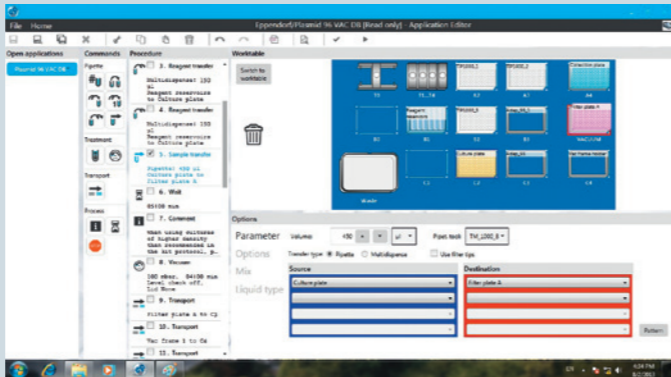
File Home

Eppendorf/Plasmid 96 VAC DB [Read only] - Application Editor

Open applications

Plasmid 96 VAC DB

Commands

Pipette

Treatment

Transport

Process

Procedure

3. Reagent transfer

Multidispense 150 µl Reagent reservoirs to Culture plate

4. Reagent transfer

Multidispense 150 µl Reagent reservoirs to Culture plate

5. Sample transfer

Pipette 450 µl Culture plate to Filter plate A

6. Wait

00:00 min

7. Comment

When using cultures of higher density than recommended in the protocol, p...

8. Vacuum

180 mbar, 04:00 min Level check off, Lid None

9. Transport

Filter plate A to C1

10. Transport

Vac frame 1 to C4

11. Transport

Worktable

Switch to worktable

TIP1000_1

TIP1000_2

Collection plate

Reagent reservoirs

Filter plate A VAC FRAME

Culture plate

Vac frame holder

Waste

Options

Parameter

Options

Mix

Liquid type

Volume 450 µl

Pipette tools TM_1000_8

Transfer type Pipette Multidispense

Use filter tips

Source

Culture plate

Destination

Filter plate A

Pattern